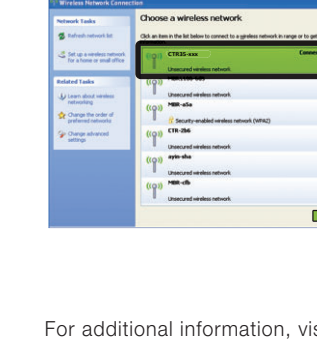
Wireless Network Connection

Network Tasks

Refresh network list

Set up a wireless network for a home or small office

Related Tasks

Learn about wireless networking

Change the order of preferred networks

Change advanced settings

Choose a wireless network

Click an item in the list below to connect to a wireless network in range or to get

CTR35-xxx

Connect

Unsecured wireless network

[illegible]

Unsecured wireless network

MBR-a5a

Security-enabled wireless network (WPA2)

CTR-2b6

Unsecured wireless network

ayin-s5a

Unsecured wireless network

MBR-cfb

Unsecured wireless network

For additional information, vis